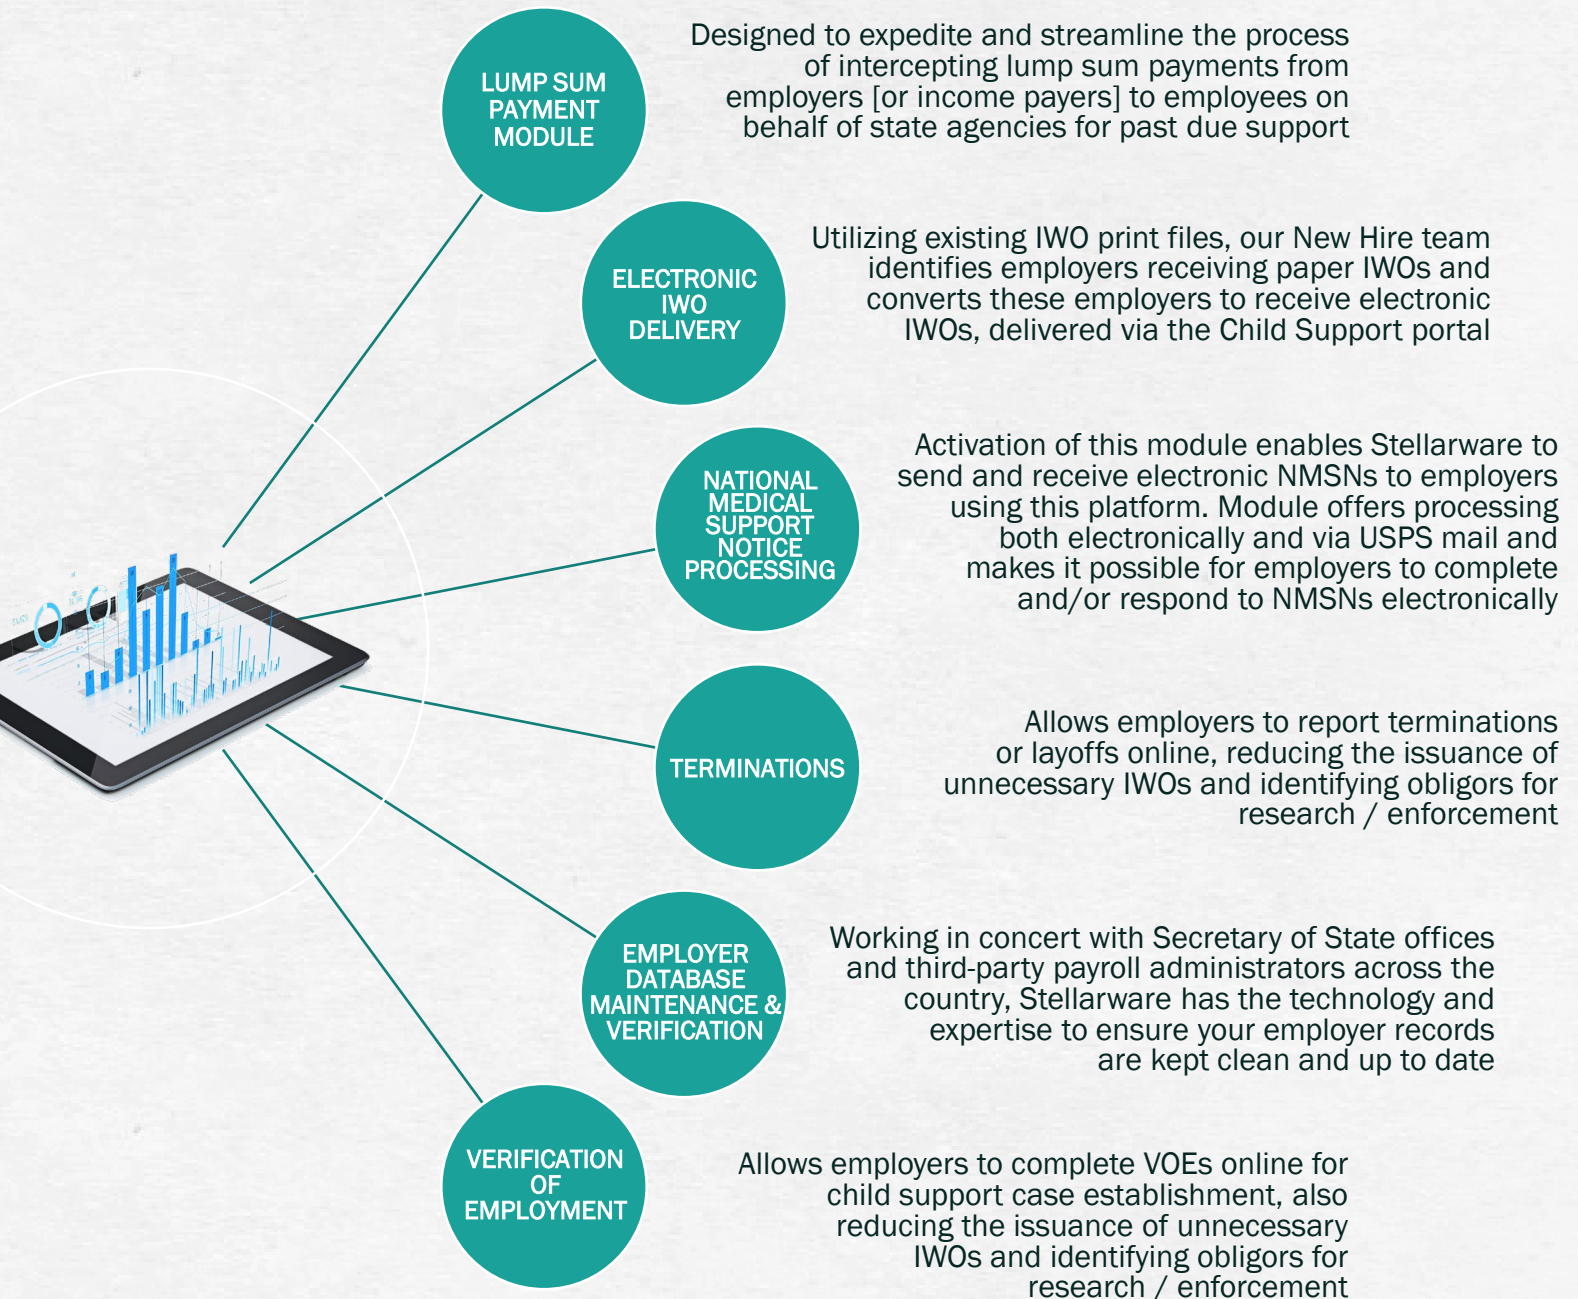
LUMP SUM PAYMENT MODULE

Designed to expedite and streamline the process of intercepting lump sum payments from employers [or income payers] to employees on behalf of state agencies for past due support

ELECTRONIC IWO DELIVERY

Utilizing existing IWO print files, our New Hire team identifies employers receiving paper IWOs and converts these employers to receive electronic IWOs, delivered via the Child Support portal

NATIONAL MEDICAL SUPPORT NOTICE PROCESSING

Activation of this module enables Stellarware to send and receive electronic NMSNs to employers using this platform. Module offers processing both electronically and via USPS mail and makes it possible for employers to complete and/or respond to NMSNs electronically

TERMINATIONS

Allows employers to report terminations or layoffs online, reducing the issuance of unnecessary IWOs and identifying obligors for research / enforcement

EMPLOYER DATABASE MAINTENANCE & VERIFICATION

Working in concert with Secretary of State offices and third-party payroll administrators across the country, Stellarware has the technology and expertise to ensure your employer records are kept clean and up to date

VERIFICATION OF EMPLOYMENT

Allows employers to complete VOEs online for child support case establishment, also reducing the issuance of unnecessary IWOs and identifying obligors for research / enforcement